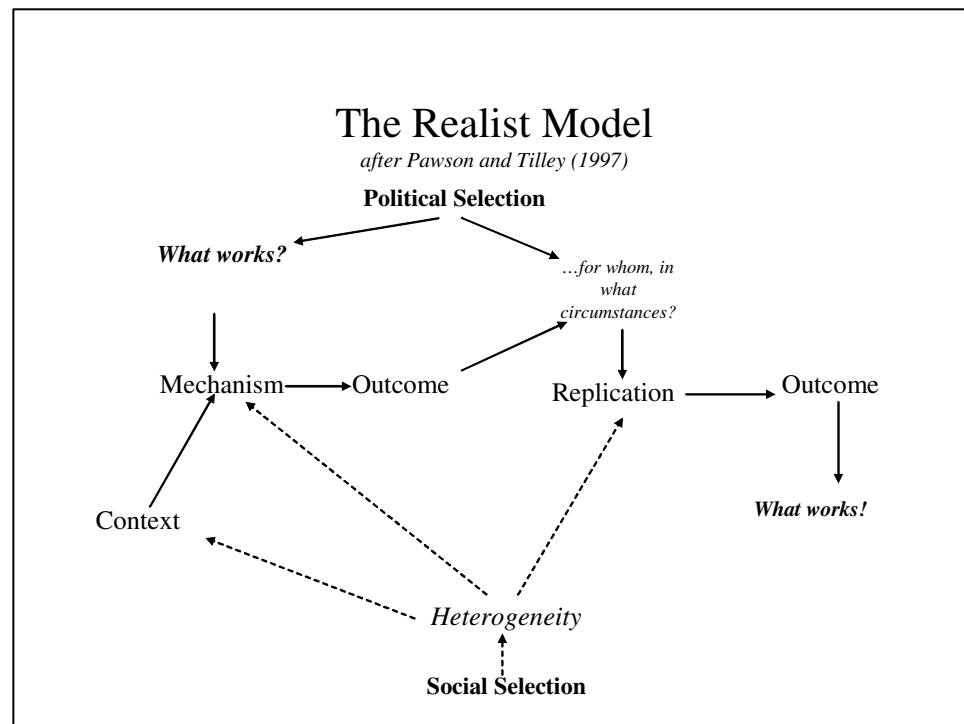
The Realist Model

*after Pawson and Tilley (1997)*

**Political Selection**

***What works?***

*…for whom, in what circumstances?*

Mechanism

Outcome

Replication

Outcome

Context

***What works!***

*Heterogeneity*

**Social Selection**